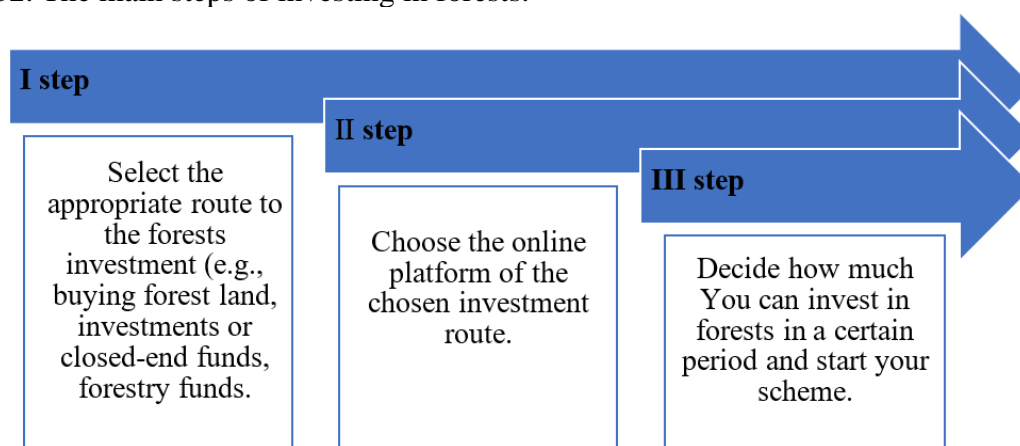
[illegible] The main steps of investing in forests.

I step

Select the appropriate route to the forests investment (e.g., buying forest land, investments or closed-end funds, forestry funds.

II step

Choose the online platform of the chosen investment route.

III step

Decide how much You can invest in forests in a certain period and start your scheme.